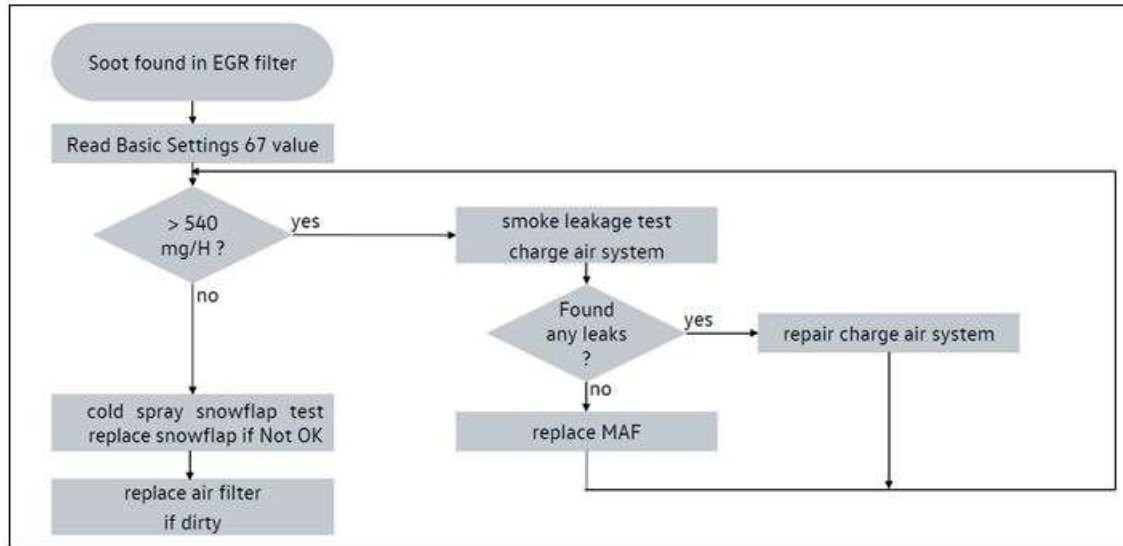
Soot found in EGR filter

Read Basic Settings 67 value

> 540 mg/H ?

yes

smoke leakage test charge air system

Found any leaks ?

yes

repair charge air system

no

replace MAF

no

cold spray snowflap test replace snowflap if Not OK

replace air filter if dirty